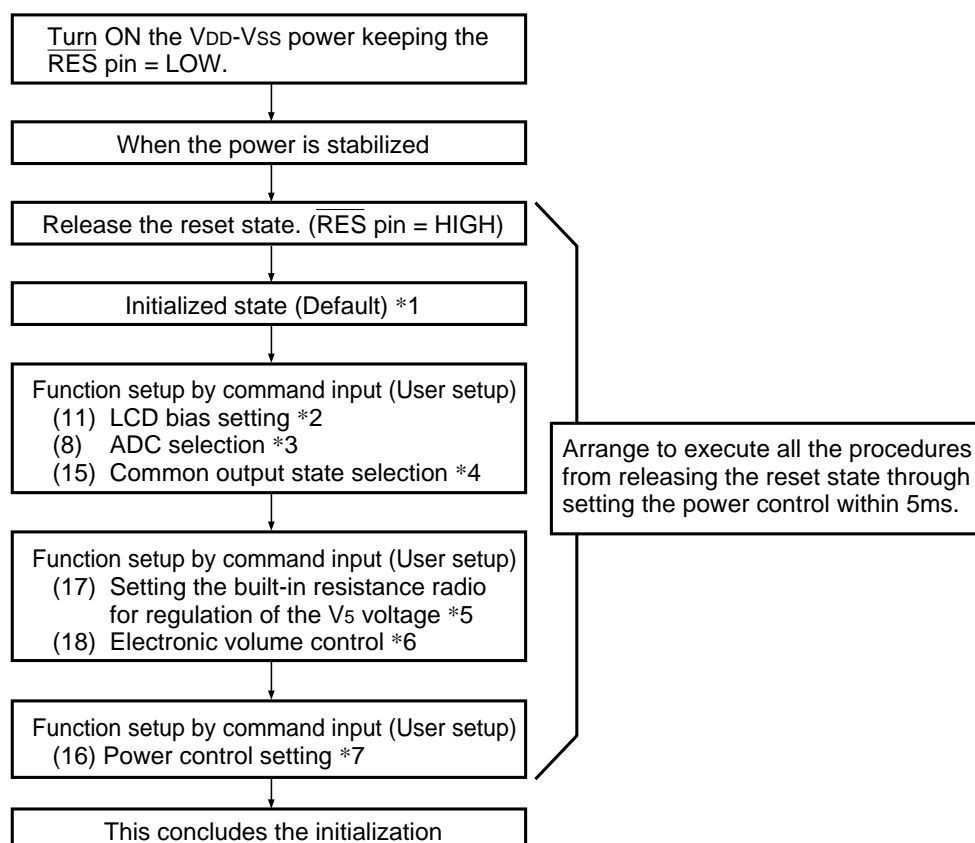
Turn ON the VDD-VSS power keeping the $\overline{RES}$ pin = LOW.

When the power is stabilized

Release the reset state. ($\overline{RES}$ pin = HIGH)

Initialized state (Default) ∗1

Function setup by command input (User setup)
(11) LCD bias setting ∗2
(8) ADC selection ∗3
(15) Common output state selection ∗4

Function setup by command input (User setup)
(17) Setting the built-in resistance radio for regulation of the $V_5$ voltage ∗5
(18) Electronic volume control ∗6

Function setup by command input (User setup)
(16) Power control setting ∗7

This concludes the initialization

Arrange to execute all the procedures from releasing the reset state through setting the power control within 5ms.